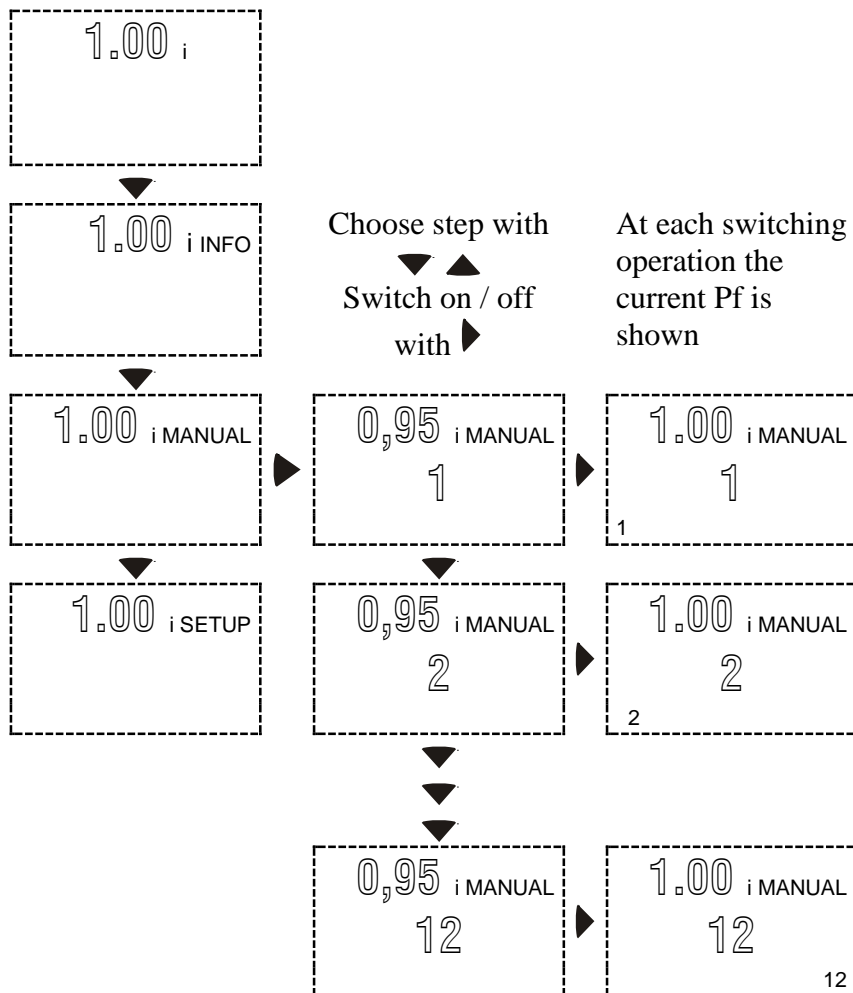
1.00 i

1.00 i INFO

Choose step with

Switch on / off with

At each switching operation the current Pf is shown

1.00 i MANUAL

0,95 i MANUAL
1

1.00 i MANUAL
1
1

1.00 i SETUP

0,95 i MANUAL
2

1.00 i MANUAL
2
2

0,95 i MANUAL
12

1.00 i MANUAL
12

12